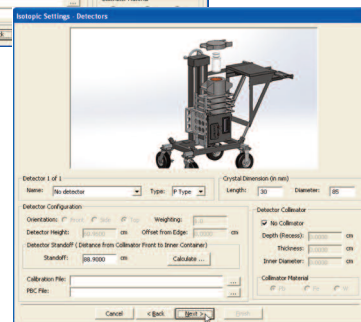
Isotopic Settings - Detectors

Detector 1 of 1

Name: No detector

Type: P Type

Crystal Dimension (in mm)

Length: 30

Diameter: 85

Detector Configuration

Orientation: Front Side Top

Weighting: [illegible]

Detector Height: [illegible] cm

Offset from Edge: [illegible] cm

Detector Standoff ( Distance from Collimator Front to Inner Container)

Standoff: 88.9000 cm

Calculate ...

Detector Collimator

No Collimator

Depth (Recess): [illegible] cm

Thickness: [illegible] cm

Inner Diameter: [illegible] cm

Collimator Material

Pb Fe W

Calibration File:

PBC File:

...

...

Cancel

< Back

Next >

Finish